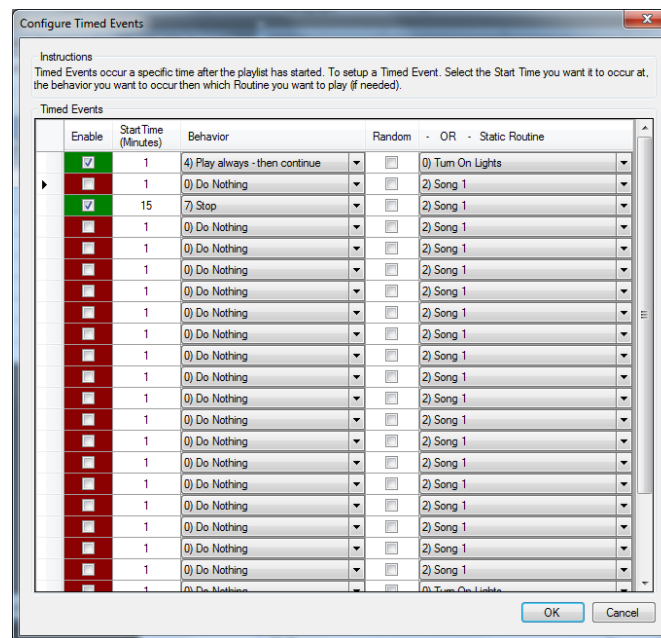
Configure Timed Events

Instructions

Timed Events occur a specific time after the playlist has started. To setup a Timed Event. Select the Start Time you want it to occur at, the behavior you want to occur then which Routine you want to play (if needed).

Timed Events

| Enable | StartTime (Minutes) | Behavior | Random | - OR - Static Routine |
|---|---|---|---|---|
| ☑ | 1 | 4) Play always - then continue | ☐ | 0) Turn On Lights |
| ☐ | 1 | 0) Do Nothing | ☐ | 2) Song 1 |
| ☑ | 15 | 7) Stop | ☐ | 2) Song 1 |
| ☐ | 1 | 0) Do Nothing | ☐ | 2) Song 1 |
| ☐ | 1 | 0) Do Nothing | ☐ | 2) Song 1 |
| ☐ | 1 | 0) Do Nothing | ☐ | 2) Song 1 |
| ☐ | 1 | 0) Do Nothing | ☐ | 2) Song 1 |
| ☐ | 1 | 0) Do Nothing | ☐ | 2) Song 1 |
| ☐ | 1 | 0) Do Nothing | ☐ | 2) Song 1 |
| ☐ | 1 | 0) Do Nothing | ☐ | 2) Song 1 |
| ☐ | 1 | 0) Do Nothing | ☐ | 2) Song 1 |
| ☐ | 1 | 0) Do Nothing | ☐ | 2) Song 1 |
| ☐ | 1 | 0) Do Nothing | ☐ | 2) Song 1 |
| ☐ | 1 | 0) Do Nothing | ☐ | 2) Song 1 |
| ☐ | 1 | 0) Do Nothing | ☐ | 2) Song 1 |
| ☐ | 1 | 0) Do Nothing | ☐ | 2) Song 1 |
| ☐ | 1 | 0) Do Nothing | ☐ | 2) Song 1 |
| ☐ | 1 | 0) Do Nothing | ☐ | 2) Song 1 |
| ☐ | 1 | 0) Do Nothing | ☐ | 2) Song 1 |
| ☐ | 1 | 0) Do Nothing | ☐ | 2) Song 1 |
| ☐ | 1 | 0) Do Nothing | ☐ | 0) Turn On Lights |

OK Cancel